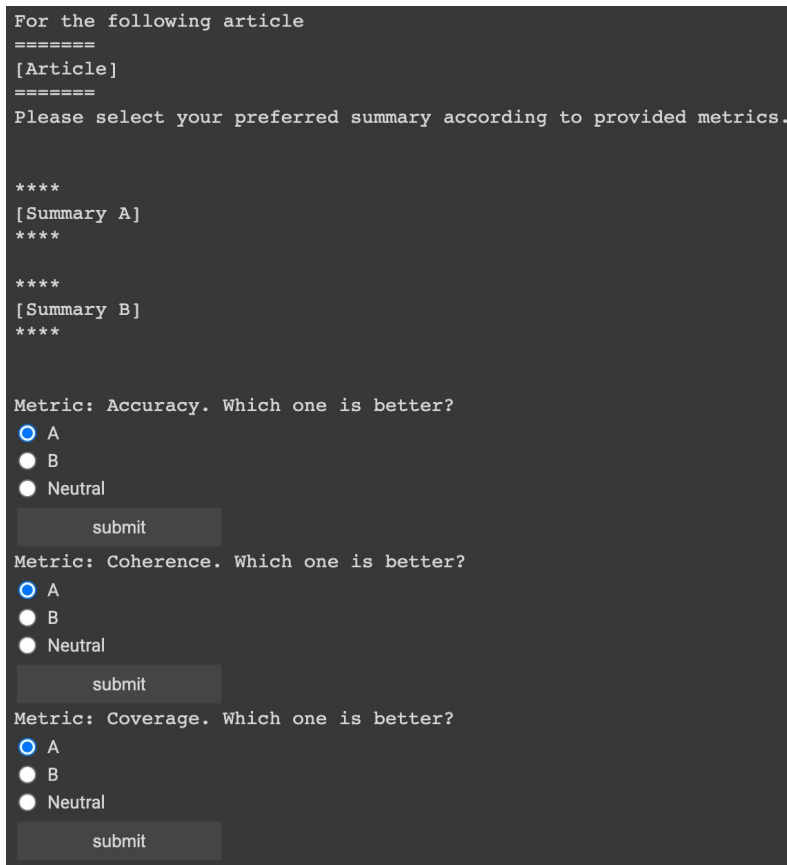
For the following article
=======
[Article]
=======
Please select your preferred summary according to provided metrics.

****
[Summary A]
****

****
[Summary B]
****

Metric: Accuracy. Which one is better?
A
B
Neutral
submit

Metric: Coherence. Which one is better?
A
B
Neutral
submit

Metric: Coverage. Which one is better?
A
B
Neutral
submit